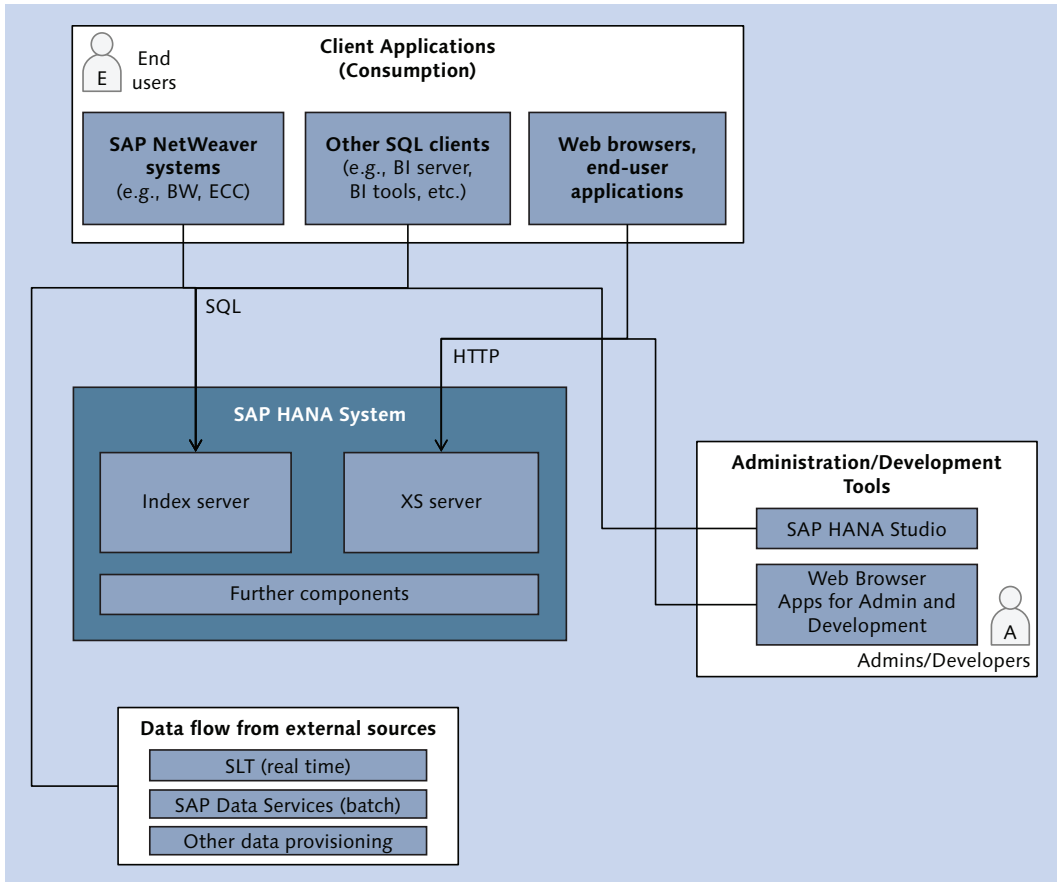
E End users

Client Applications (Consumption)

SAP NetWeaver systems (e.g., BW, ECC)

Other SQL clients (e.g., BI server, BI tools, etc.)

Web browsers, end-user applications

SQL

HTTP

SAP HANA System

Index server

XS server

Further components

Administration/Development Tools

SAP HANA Studio

Web Browser Apps for Admin and Development

A

Admins/Developers

Data flow from external sources

SLT (real time)

SAP Data Services (batch)

Other data provisioning